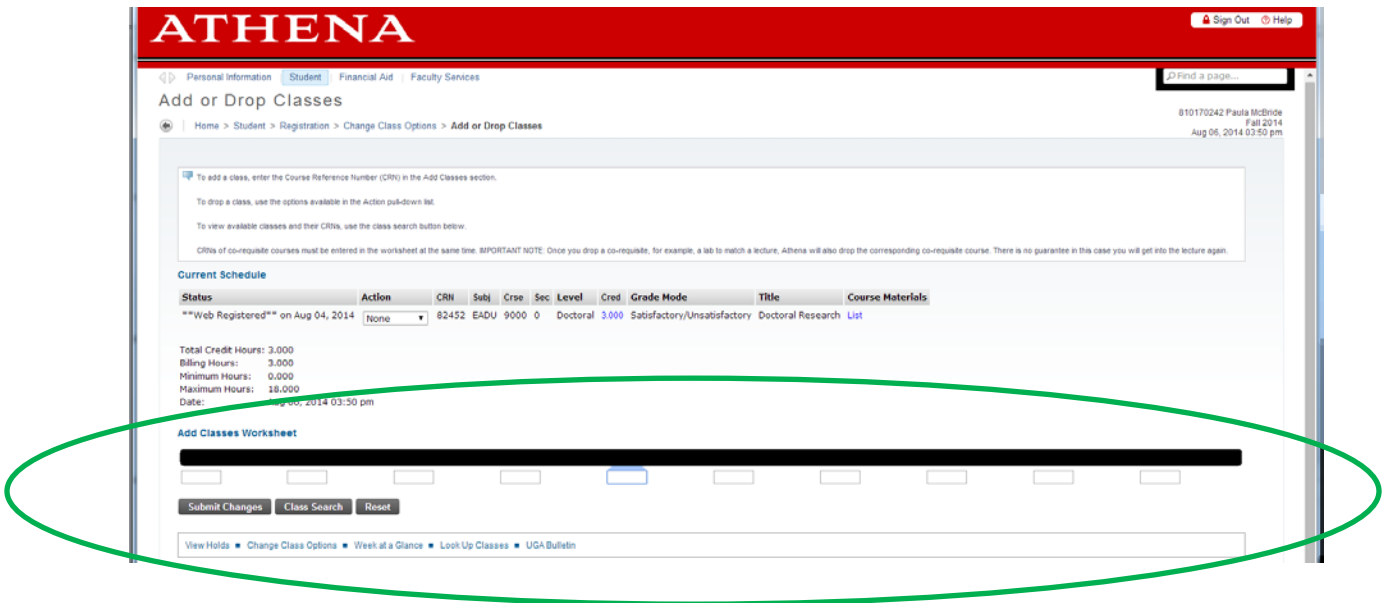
ATHENA

Sign Out Help

Personal Information Student Financial Aid Faculty Services

Find a page...

Add or Drop Classes

Home > Student > Registration > Change Class Options > Add or Drop Classes

810170242 Paula McBride
Fall 2014
Aug 06, 2014 03:50 pm

To add a class, enter the Course Reference Number (CRN) in the Add Classes section.

To drop a class, use the options available in the Action pull-down list.

To view available classes and their CRNs, use the class search button below.

CRNs of co-requisite courses must be entered in the worksheet at the same time. IMPORTANT NOTE: Once you drop a co-requisite, for example, a lab to match a lecture, Athena will also drop the corresponding co-requisite course. There is no guarantee in this case you will get into the lecture again.

Current Schedule

| Status | Action | CRN | Subj | Crse | Sec | Level | Cred | Grade Mode | Title | Course Materials |
|---|---|---|---|---|---|---|---|---|---|---|
| **Web Registered** on Aug 04, 2014 | None | 82452 | EADU | 9000 | 0 | Doctoral | 3.000 | Satisfactory/Unsatisfactory | Doctoral Research | List |

Total Credit Hours: 3.000
Billing Hours: 3.000
Minimum Hours: 0.000
Maximum Hours: 18.000
Date: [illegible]g 06, 2014 03:50 pm

Add Classes Worksheet

Submit Changes Class Search Reset

View Holds ■ Change Class Options ■ Week at a Glance ■ Look Up Classes ■ UGA Bulletin